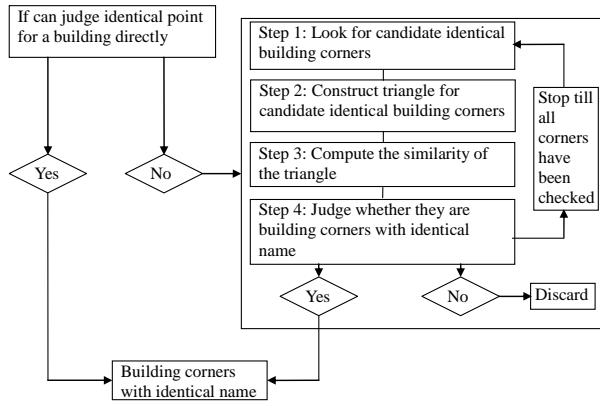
If can judge identical point for a building directly

Yes

No

Step 1: Look for candidate identical building corners

Step 2: Construct triangle for candidate identical building corners

Step 3: Compute the similarity of the triangle

Step 4: Judge whether they are building corners with identical name

Stop till all corners have been checked

Yes

No

Discard

Building corners with identical name